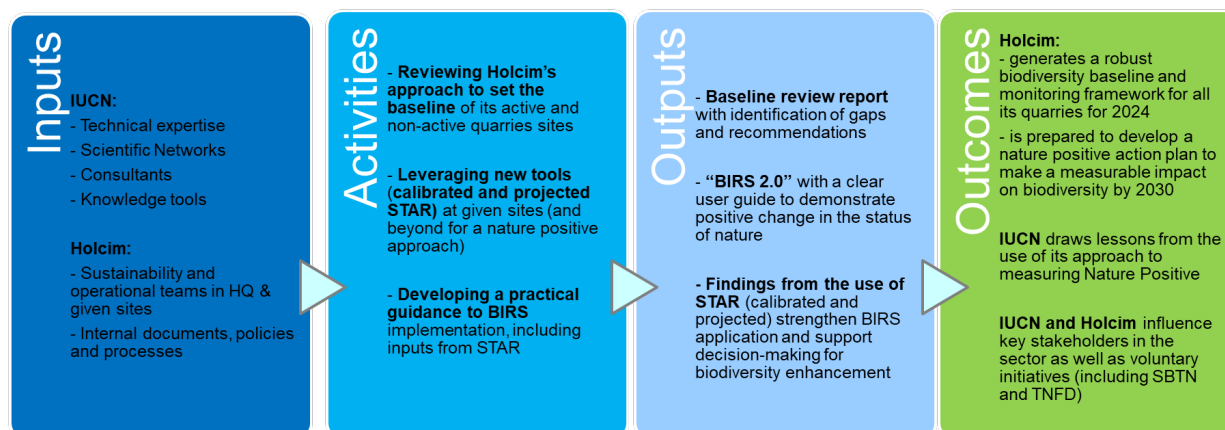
Inputs

IUCN:
- Technical expertise
- Scientific Networks
- Consultants
- Knowledge tools

Holcim:
- Sustainability and operational teams in HQ & given sites
- Internal documents, policies and processes

Activities

- Reviewing Holcim's approach to set the baseline of its active and non-active quarries sites

- Leveraging new tools (calibrated and projected STAR) at given sites (and beyond for a nature positive approach)

- Developing a practical guidance to BIRS implementation, including inputs from STAR

Outputs

- Baseline review report with identification of gaps and recommendations

- "BIRS 2.0" with a clear user guide to demonstrate positive change in the status of nature

- Findings from the use of STAR (calibrated and projected) strengthen BIRS application and support decision-making for biodiversity enhancement

Outcomes

Holcim:
- generates a robust biodiversity baseline and monitoring framework for all its quarries for 2024
- is prepared to develop a nature positive action plan to make a measurable impact on biodiversity by 2030

IUCN draws lessons from the use of its approach to measuring Nature Positive

IUCN and Holcim influence key stakeholders in the sector as well as voluntary initiatives (including SBTN and TNFD)